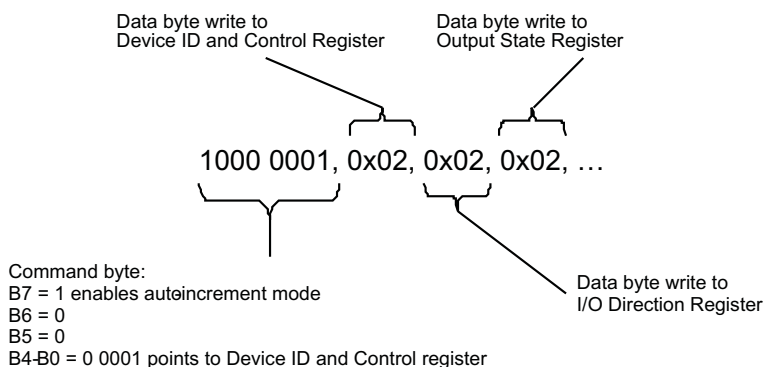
Data byte write to
Device ID and Control Register

Data byte write to
Output State Register

1000 0001, 0x02, 0x02, 0x02, …

Command byte:
B7 = 1 enables autoincrement mode
B6 = 0
B5 = 0
B4-B0 = 0 0001 points to Device ID and Control register

Data byte write to
I/O Direction Register